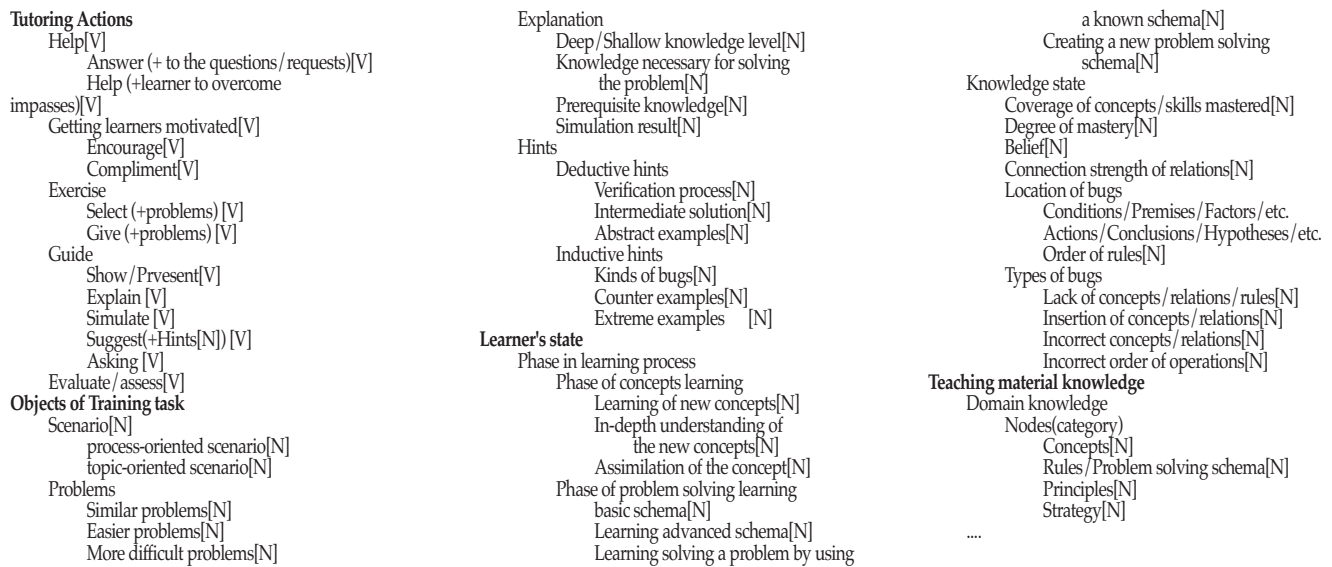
**Tutoring Actions**
Help[V]
Answer (+ to the questions/requests)[V]
Help (+learner to overcome impasses)[V]
Getting learners motivated[V]
Encourage[V]
Compliment[V]
Exercise
Select (+problems) [V]
Give (+problems) [V]
Guide
Show/Prvesent[V]
Explain [V]
Simulate [V]
Suggest(+Hints[N]) [V]
Asking [V]
Evaluate/assess[V]
**Objects of Training task**
Scenario[N]
process-oriented scenario[N]
topic-oriented scenario[N]
Problems
Similar problems[N]
Easier problems[N]
More difficult problems[N]

Explanation
Deep/Shallow knowledge level[N]
Knowledge necessary for solving the problem[N]
Prerequisite knowledge[N]
Simulation result[N]
Hints
Deductive hints
Verification process[N]
Intermediate solution[N]
Abstract examples[N]
Inductive hints
Kinds of bugs[N]
Counter examples[N]
Extreme examples [N]
**Learner's state**
Phase in learning process
Phase of concepts learning
Learning of new concepts[N]
In-depth understanding of the new concepts[N]
Assimilation of the concept[N]
Phase of problem solving learning
basic schema[N]
Learning advanced schema[N]
Learning solving a problem by using a known schema[N]
Creating a new problem solving schema[N]
Knowledge state
Coverage of concepts/skills mastered[N]
Degree of mastery[N]
Belief[N]
Connection strength of relations[N]
Location of bugs
Conditions/Premises/Factors/etc.
Actions/Conclusions/Hypotheses/etc.
Order of rules[N]
Types of bugs
Lack of concepts/relations/rules[N]
Insertion of concepts/relations[N]
Incorrect concepts/relations[N]
Incorrect order of operations[N]
**Teaching material knowledge**
Domain knowledge
Nodes(category)
Concepts[N]
Rules/Problem solving schema[N]
Principles[N]
Strategy[N]
....